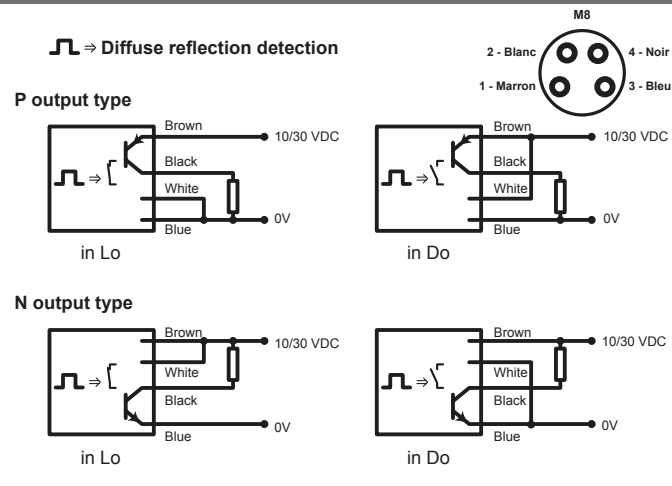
⇒ Diffuse reflection detection

M8

2 - Blanc

4 - Noir

1 - Marron

3 - Bleu

P output type

Brown

10/30 VDC

Black

White

0V

Blue

in Lo

Brown

10/30 VDC

Black

White

0V

Blue

in Do

N output type

Brown

10/30 VDC

White

Black

0V

Blue

in Lo

Brown

10/30 VDC

White

Black

0V

Blue

in Do